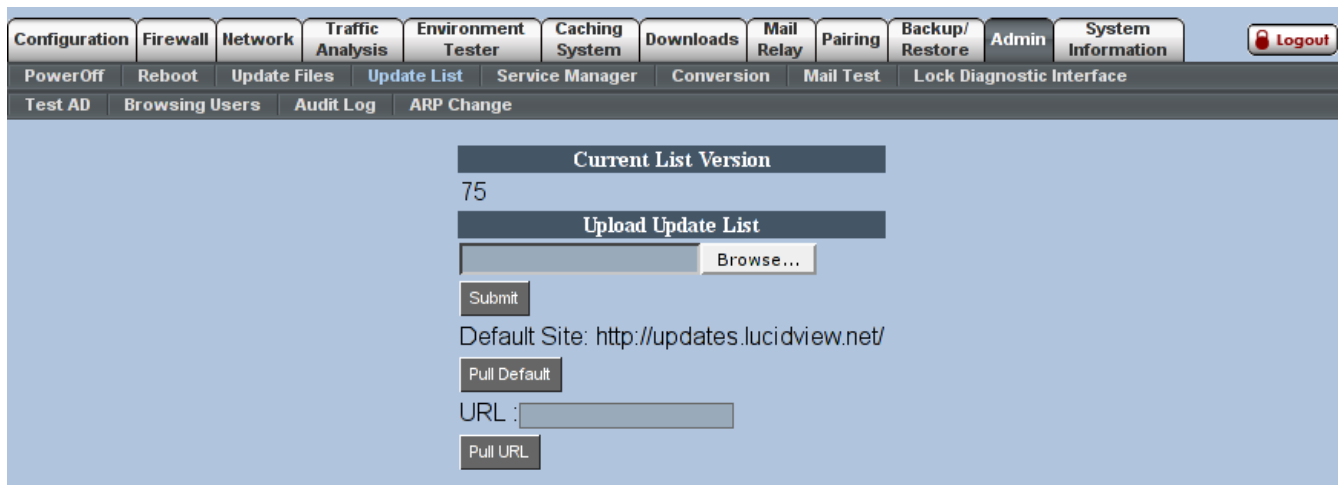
Configuration Firewall Network Traffic Analysis Environment Tester Caching System Downloads Mail Relay Pairing Backup/ Restore Admin System Information Logout

PowerOff Reboot Update Files Update List Service Manager Conversion Mail Test Lock Diagnostic Interface

Test AD Browsing Users Audit Log ARP Change

Current List Version

75

Upload Update List

Browse...

Submit

Default Site: http://updates.lucidview.net/

Pull Default

URL :

Pull URL